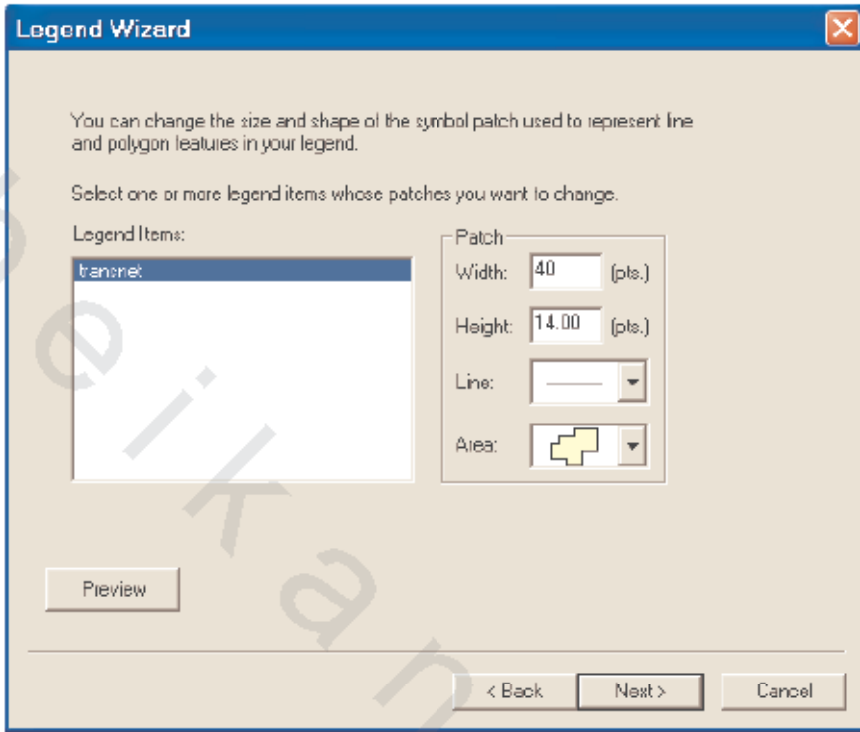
Legend Wizard

You can change the size and shape of the symbol patch used to represent line and polygon features in your legend.

Select one or more legend items whose patches you want to change.

Legend Items:

transnet

Patch

Width: 40 (pts.)

Height: 14.00 (pts.)

Line:

Area:

Preview

< Back

Next >

Cancel

Seikan